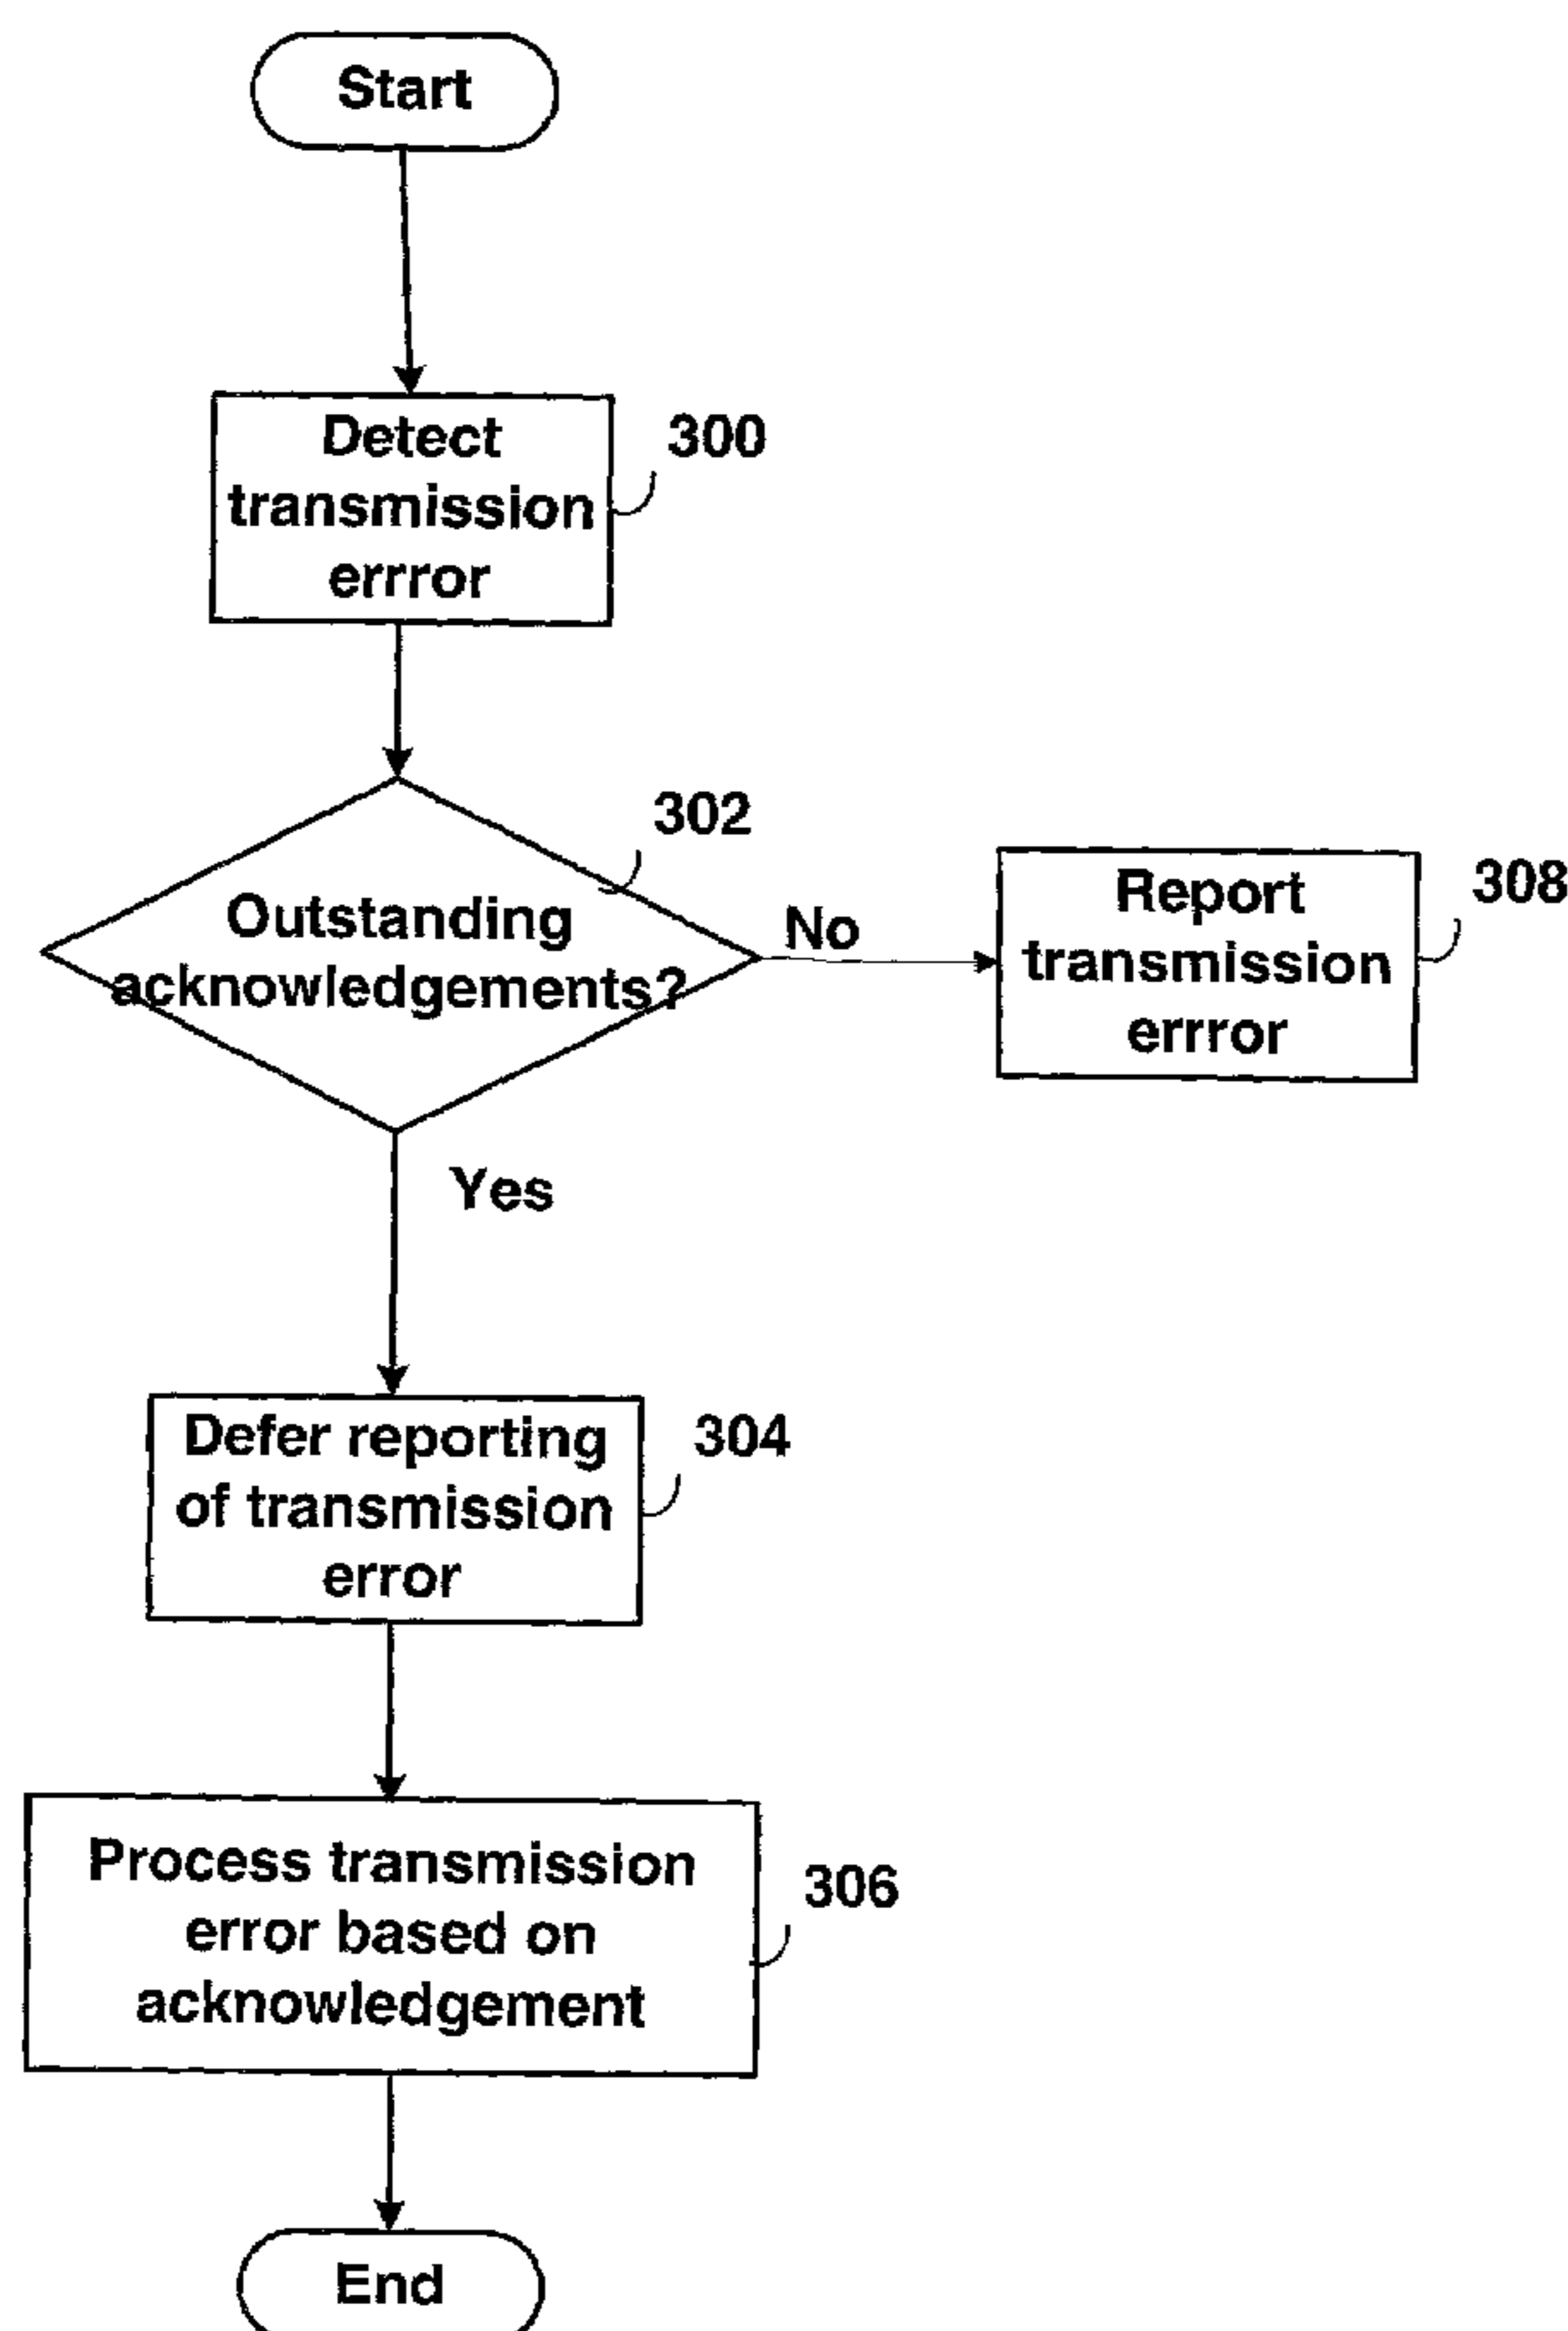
Start

Detect transmission errror

300

302

Outstanding acknowledgements?

No

Report transmission errror

308

Yes

Defer reporting of transmission error

304

Process transmission error based on acknowledgement

306

End